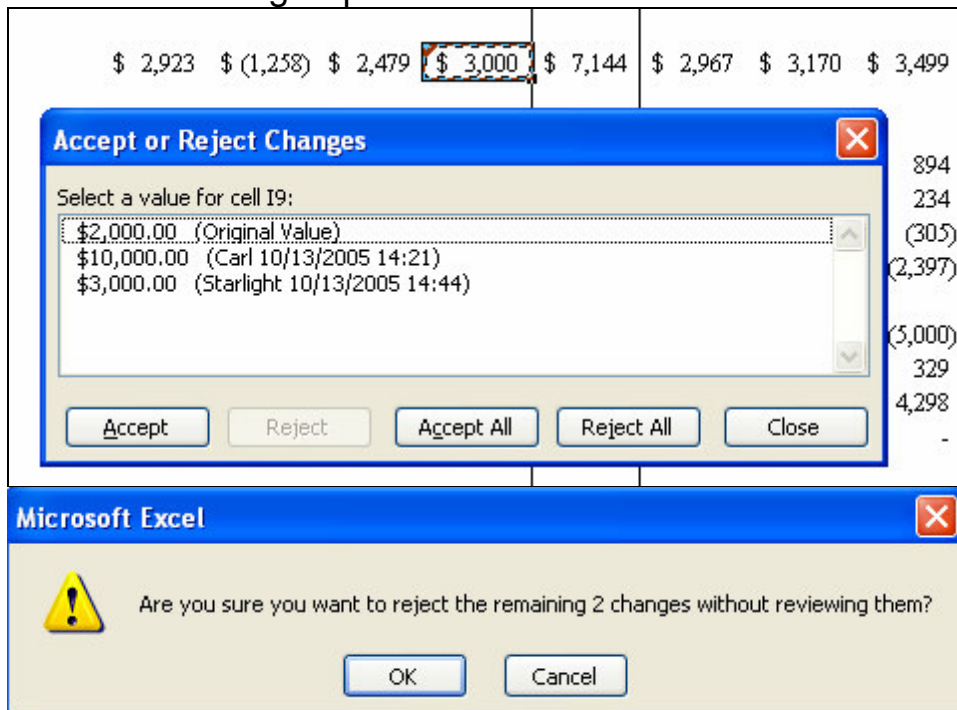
$ 2,923 $ (1,258) $ 2,479 $ 3,000 $ 7,144 $ 2,967 $ 3,170 $ 3,499

Accept or Reject Changes

Select a value for cell I9:

$2,000.00 (Original Value)
$10,000.00 (Carl 10/13/2005 14:21)
$3,000.00 (Starlight 10/13/2005 14:44)

Accept Reject Accept All Reject All Close

894
234
(305)
(2,397)
(5,000)
329
4,298
-

Microsoft Excel

Are you sure you want to reject the remaining 2 changes without reviewing them?

OK Cancel